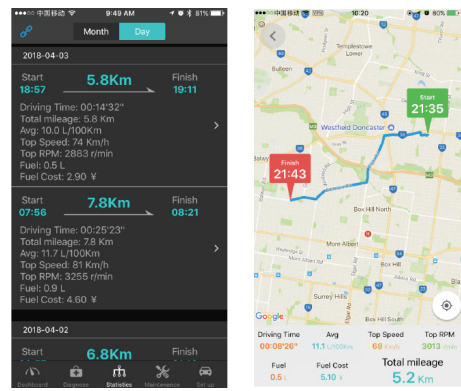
●●●○○ 中国移动 4G 9:49 AM 81%

Month Day

2018-04-03

Start 18:57 5.8Km Finish 19:11

Driving Time: 00:14'32"
Total mileage: 5.8 Km
Avg: 10.0 L/100Km
Top Speed: 74 Km/h
Top RPM: 2883 r/min
Fuel: 0.5 L
Fuel Cost: 2.90 ¥

Start 07:56 7.8Km Finish 08:21

Driving Time: 00:25'23"
Total mileage: 7.8 Km
Avg: 11.7 L/100Km
Top Speed: 81 Km/h
Top RPM: 3255 r/min
Fuel: 0.9 L
Fuel Cost: 4.60 ¥

2018-04-02

Start 6.8Km Finish

Dashboard Diagnose Statistics Maintenance Set up

●●●○○ 中国移动 4G 10:20 80%

Templestowe Lower
Bulleen
Westfield Doncaster
Start 21:35
Finish 21:43
Box Hill North
Mont Albert
Box Hill
Surrey Hills
Google

Driving Time 00:08'26"
Avg 11.1 L/100Km
Top Speed 68 Km/h
Top RPM 3013 r/min
Fuel 0.5 L
Fuel Cost 5.10 ¥
Total mileage 5.2 Km